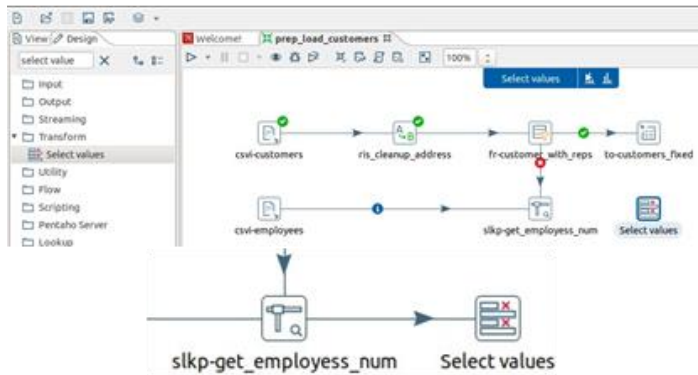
View Design

select value

Input
Output
Streaming
Transform
Select values
Utility
Flow
Scripting
Pentaho Server
Lookup

Welcome!
prep_load_customers

100%

Select values

csvi-customers
ris_cleanup_address
fr-customer_with_reps
to-customers_fixed
csvi-employees
slkp-get_employess_num
Select values

slkp-get_employess_num
Select values